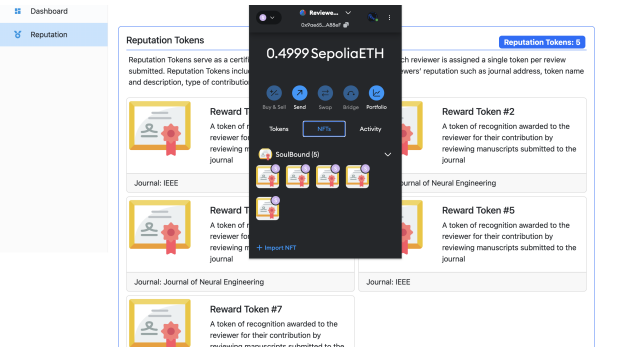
Dashboard

Reputation

Reputation Tokens

Reputation Tokens: 5

Reputation Tokens serve as a certif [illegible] ch reviewer is assigned a single token per review submitted. Reputation Tokens includ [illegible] ewers' reputation such as journal address, token name and description, type of contribution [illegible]

Reward T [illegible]

A token of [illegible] reviewer for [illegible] reviewing m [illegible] journal

Journal: IEEE

Reward Token #2

A token of recognition awarded to the reviewer for their contribution by reviewing manuscripts submitted to the journal

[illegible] of Neural Engineering

Reward T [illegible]

A token of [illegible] reviewer for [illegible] reviewing m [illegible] journal

Journal: Journal of Neural Engineering

Reward Token #5

A token of recognition awarded to the reviewer for their contribution by reviewing manuscripts submitted to the journal

Journal: IEEE

Reward Token #7

A token of recognition awarded to the reviewer for their contribution by reviewing manuscripts submitted to the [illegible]

Reviewe...

0x9ae85...A6BeF

0.4999 SepoliaETH

Buy & Sell

Send

Swap

Bridge

Portfolio

Tokens

NFTs

Activity

SoulBound (5)

+ Import NFT